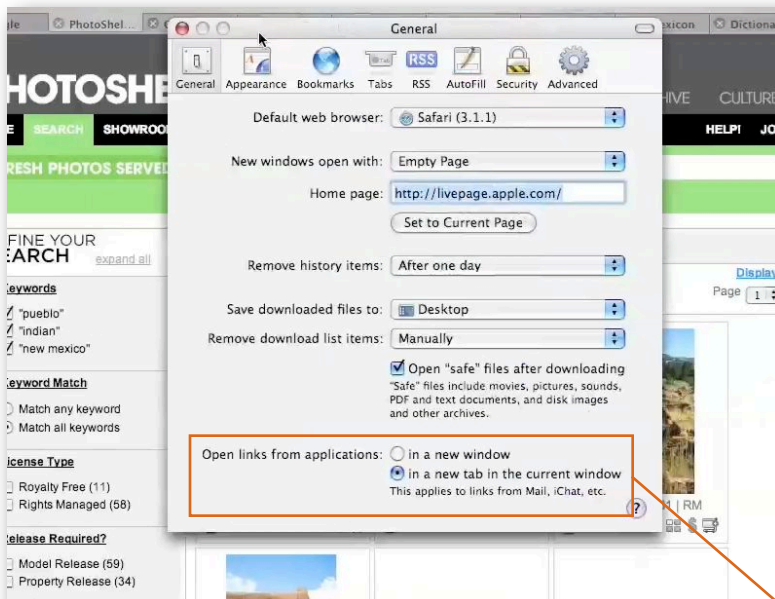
gle PhotoShel... exicon Dictiona

HOTOSHE HIVE CULTURE

E SEARCH SHOWROO HELP! JO

RESH PHOTOS SERVED

FINE YOUR
EARCH expand all

Keywords
"pueblo"
"indian"
"new mexico"

Keyword Match
Match any keyword
Match all keywords

License Type
Royalty Free (11)
Rights Managed (58)

Release Required?
Model Release (59)
Property Release (34)

Display
Page 1

RM

General

General Appearance Bookmarks Tabs RSS AutoFill Security Advanced

Default web browser: Safari (3.1.1)

New windows open with: Empty Page

Home page: http://livepage.apple.com/

Set to Current Page

Remove history items: After one day

Save downloaded files to: Desktop

Remove download list items: Manually

Open "safe" files after downloading
"Safe" files include movies, pictures, sounds, PDF and text documents, and disk images and other archives.

Open links from applications: in a new window
in a new tab in the current window
This applies to links from Mail, iChat, etc.

?